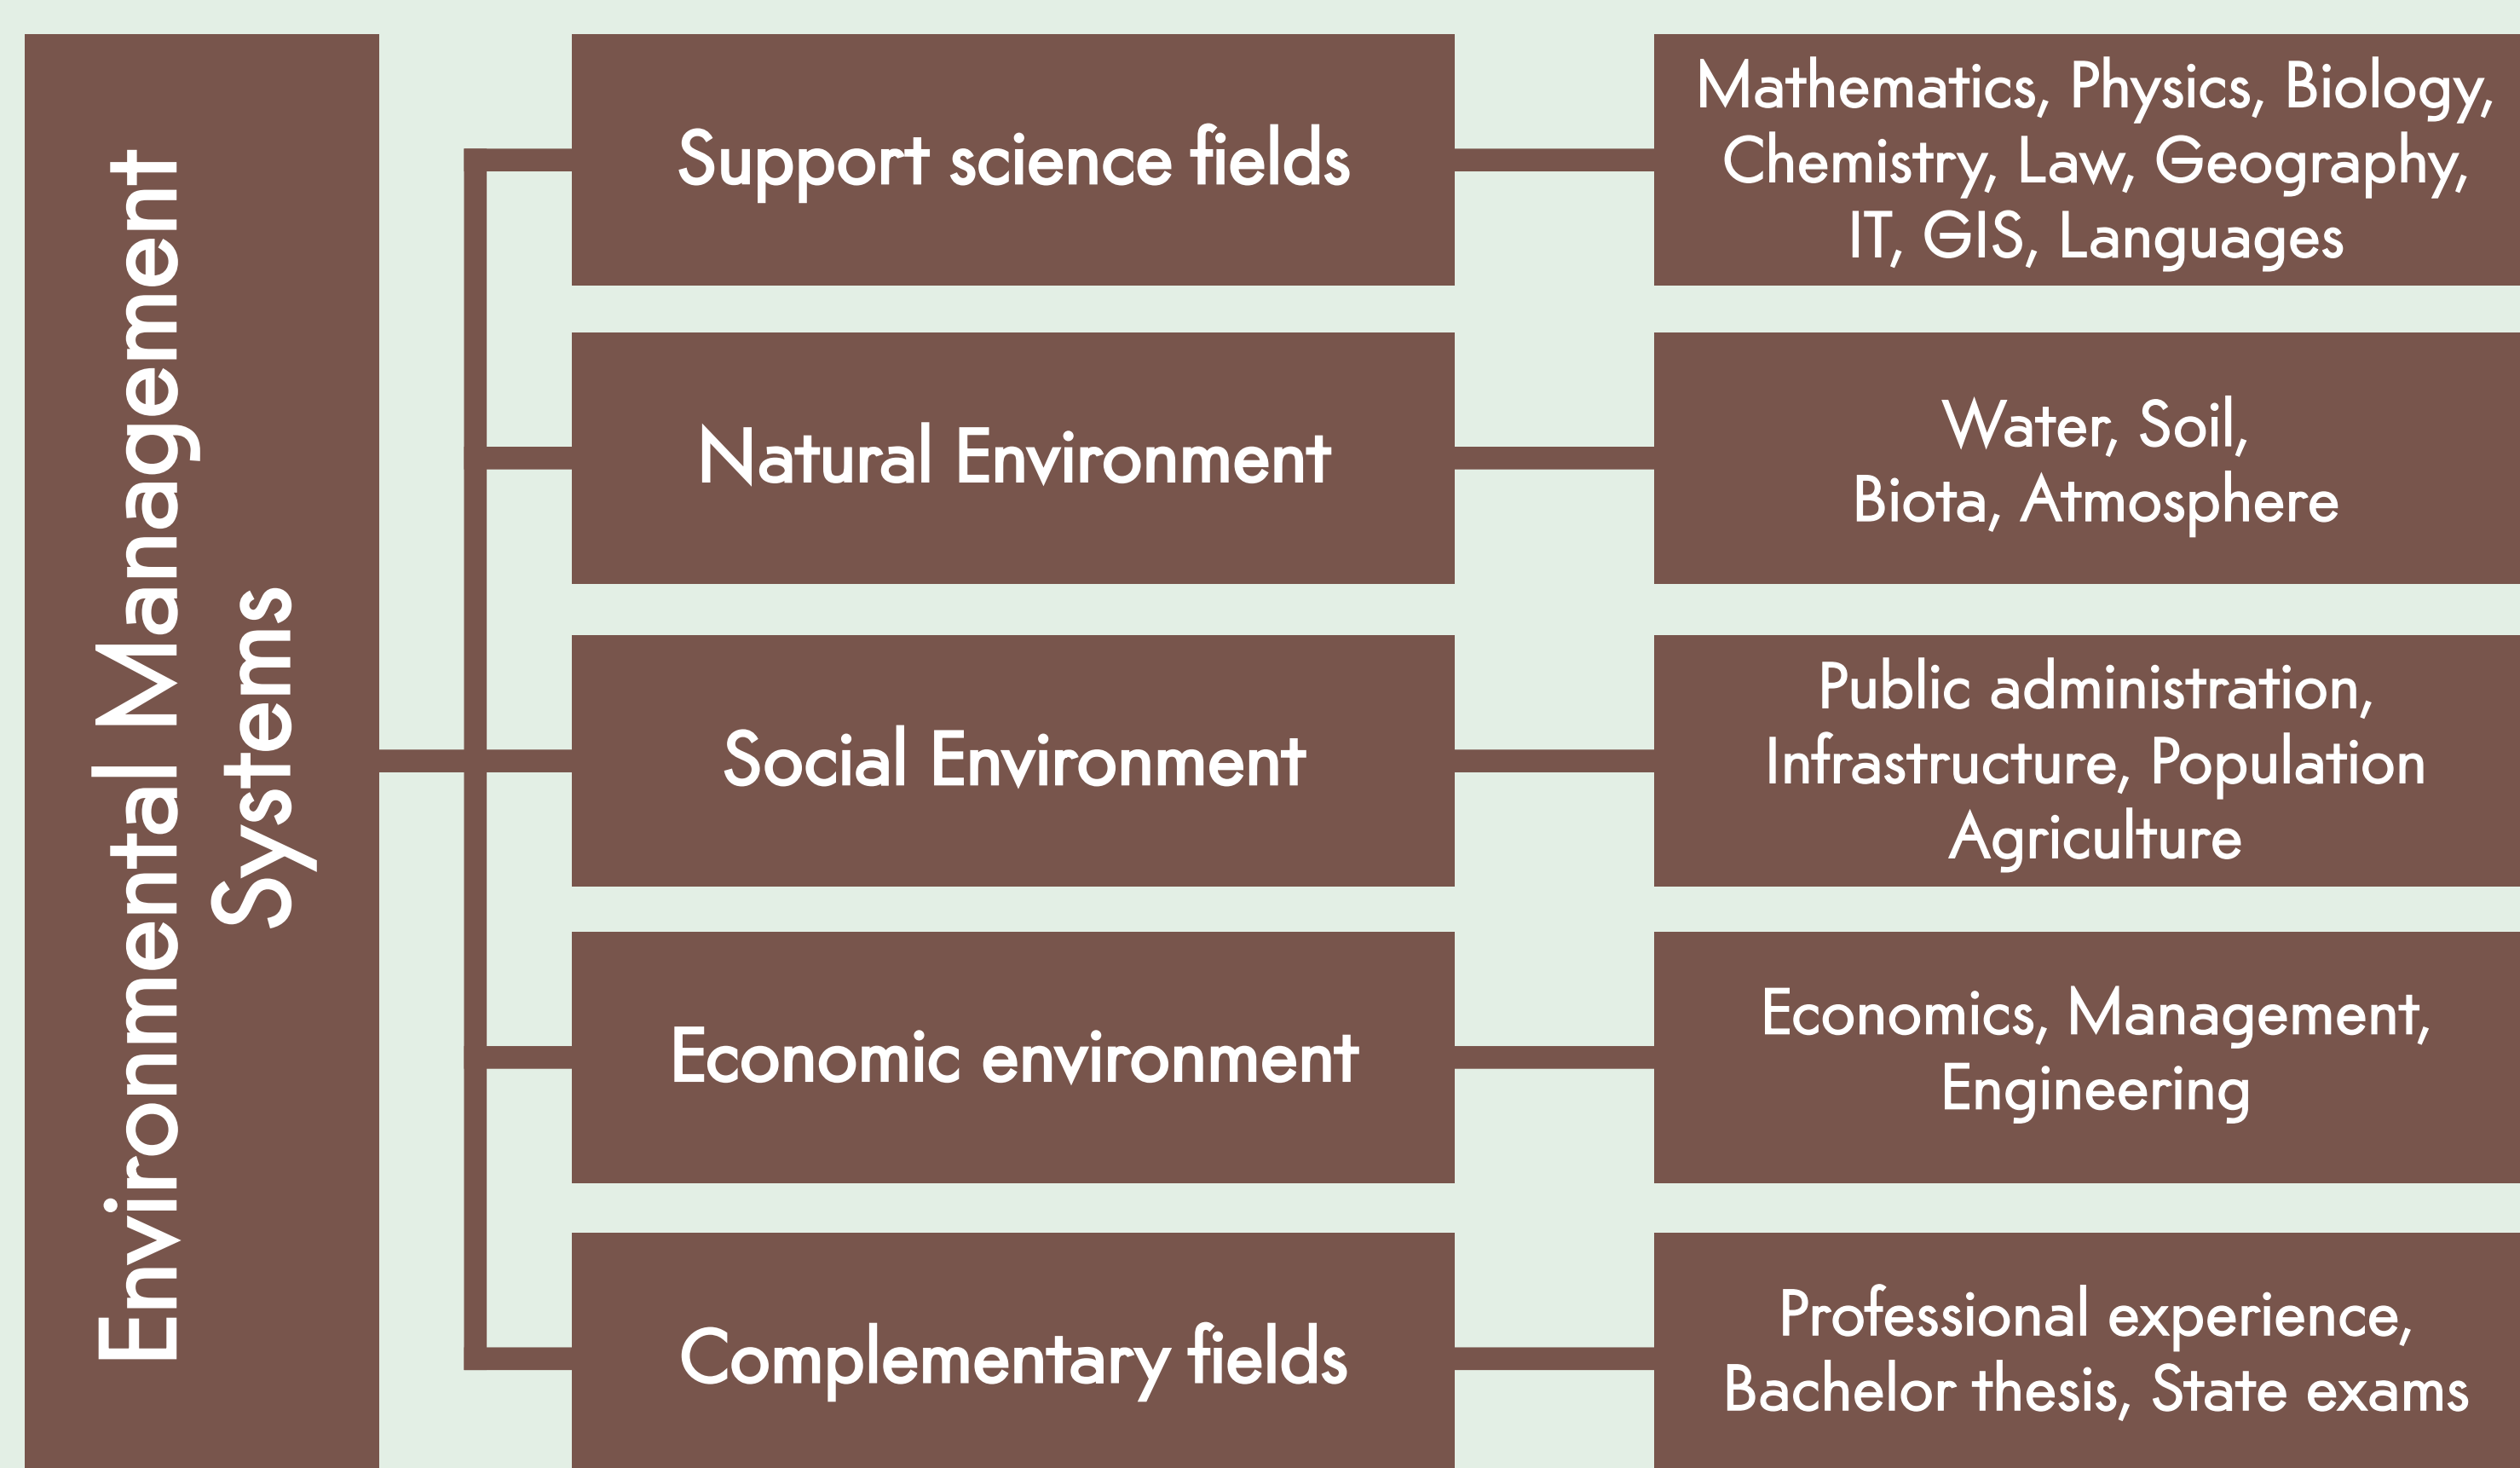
Environmental Management Systems

Support science fields

Mathematics, Physics, Biology, Chemistry, Law, Geography, IT, GIS, Languages

Natural Environment

Water, Soil, Biota, Atmosphere

Social Environment

Public administration, Infrastructure, Population Agriculture

Economic environment

Economics, Management, Engineering

Complementary fields

Professional experience, Bachelor thesis, State exams